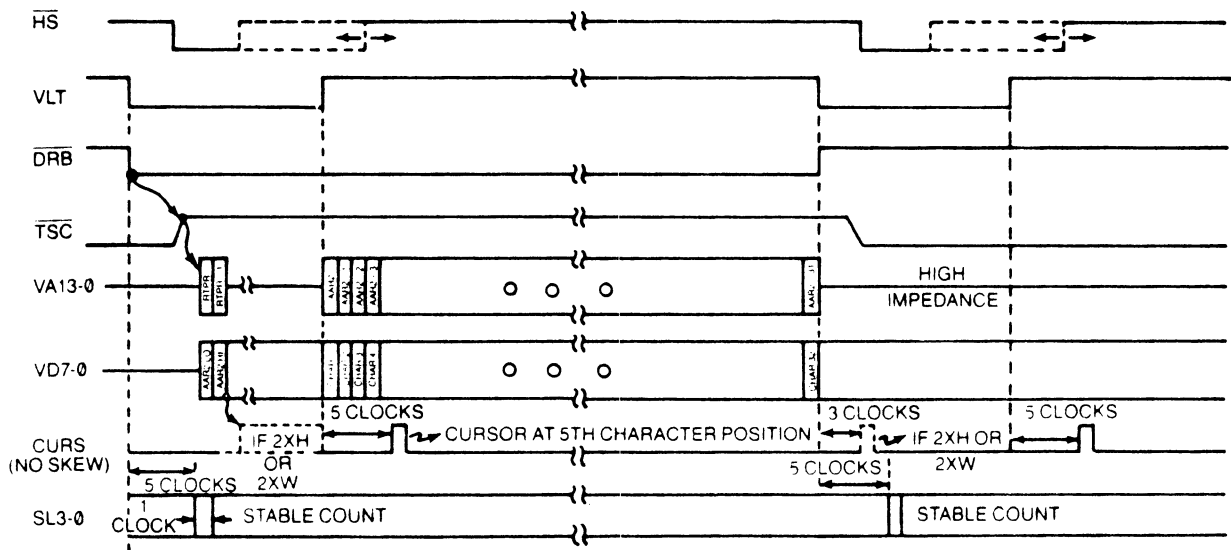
$\overline{HS}$

VLT

$\overline{DRB}$

$\overline{TSC}$

VA13-0

RTPR
RTPH

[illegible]
AARL 1
AARL 2
AARL 3

O O O

AARL 11

HIGH IMPEDANCE

VD7-0

AARL 10
AARL 11

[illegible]
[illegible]
CHAR 3
CHAR 4

O O O

CHAR 5C

5 CLOCKS

3 CLOCKS

5 CLOCKS

CURS (NO SKEW)

IF 2XH OR 2XW

CURSOR AT 5TH CHARACTER POSITION

IF 2XH OR 2XW

5 CLOCKS

5 CLOCKS

SL3-0

1 CLOCK

STABLE COUNT

STABLE COUNT